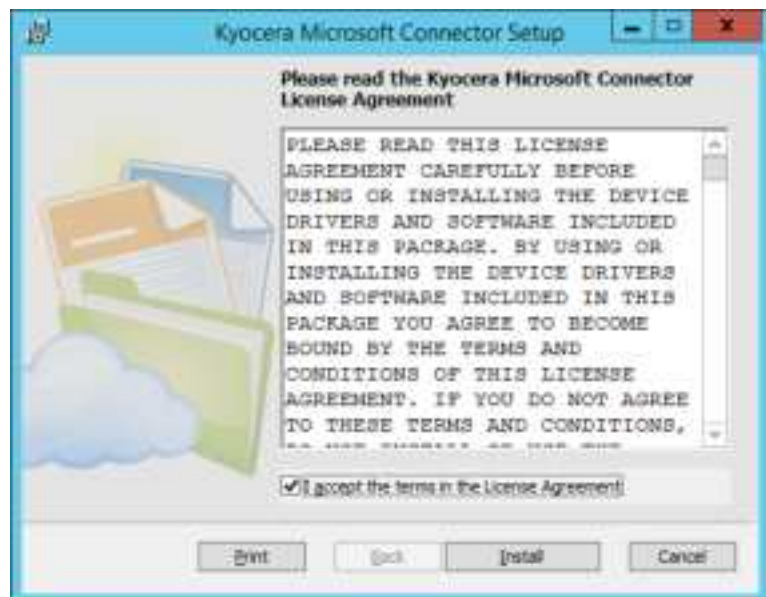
Kyocera Microsoft Connector Setup

Please read the Kyocera Microsoft Connector License Agreement

PLEASE READ THIS LICENSE AGREEMENT CAREFULLY BEFORE USING OR INSTALLING THE DEVICE DRIVERS AND SOFTWARE INCLUDED IN THIS PACKAGE. BY USING OR INSTALLING THE DEVICE DRIVERS AND SOFTWARE INCLUDED IN THIS PACKAGE YOU AGREE TO BECOME BOUND BY THE TERMS AND CONDITIONS OF THIS LICENSE AGREEMENT. IF YOU DO NOT AGREE TO THESE TERMS AND CONDITIONS, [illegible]

I accept the terms in the License Agreement

Print Back Install Cancel